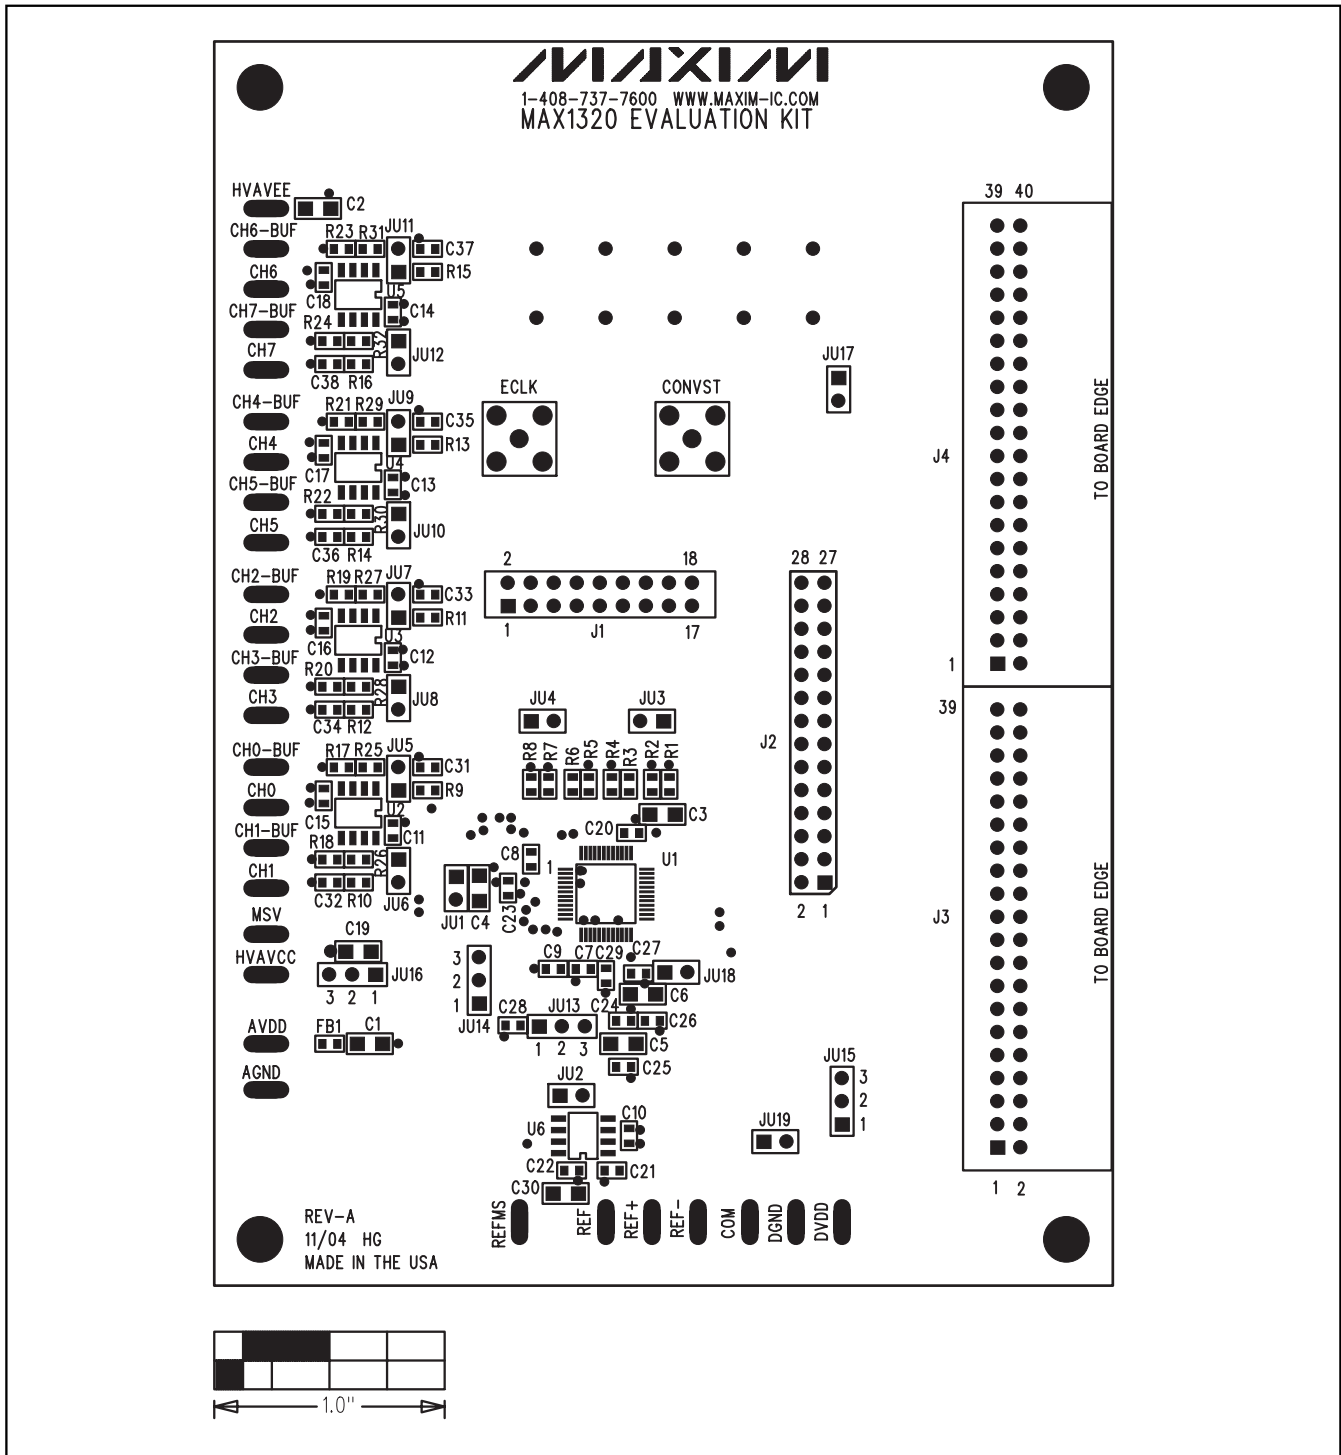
MAXIM
1-408-737-7600 WWW.MAXIM-IC.COM
MAX1320 EVALUATION KIT

HVAVEE
C2
CH6-BUF
R23 R31 JU11
C37
R15
CH6
C18
U5
C14
CH7-BUF
R24
R32
CH7
JU12
C38 R16
CH4-BUF
JU9
R21 R29
C35
R13
CH4
C17
U4
C13
CH5-BUF
R22
R30
CH5
JU10
C36 R14
CH2-BUF
JU7
R19 R27
C33
R11
CH2
C16
U3
C12
CH3-BUF
R20
R28
CH3
JU8
C34 R12
CH0-BUF
JU5
R17 R25
C31
R9
CH0
C15
U2
C11
CH1-BUF
R18
R26
CH1
JU6
C32 R10
MSV
C19
HVAVCC
JU16
3 2 1
AVDD
FB1 C1
AGND

ECLK
CONVST
JU17
2 18
1 J1 17
JU4 JU3
R8 R7 R6 R5 R4 R3 R2 R1
C3
C20
C8
1
U1
JU1 C4
C23
C9 C7 C29 C27
JU18
C6
3
2
1
JU14
C28 JU13 C24
C26
1 2 3
C5
C25
JU2
C10
U6
C22
C21
C30
JU15
3
2
1
JU19
REFMS REF REF+ REF- COM DGND DVDD

28 27
J2
2 1
39 40
J4
TO BOARD EDGE
1
39
J3
TO BOARD EDGE
1 2

REV-A
11/04 HG
MADE IN THE USA

1.0"